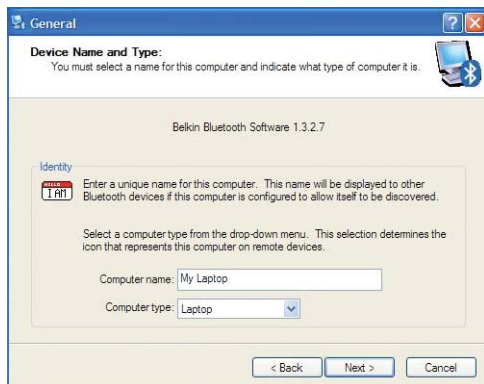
General

Device Name and Type:
You must select a name for this computer and indicate what type of computer it is.

Belkin Bluetooth Software 1.3.2.7

Identity

HELLO I AM

Enter a unique name for this computer. This name will be displayed to other Bluetooth devices if this computer is configured to allow itself to be discovered.

Select a computer type from the drop-down menu. This selection determines the icon that represents this computer on remote devices.

Computer name: My Laptop

Computer type: Laptop

< Back Next > Cancel